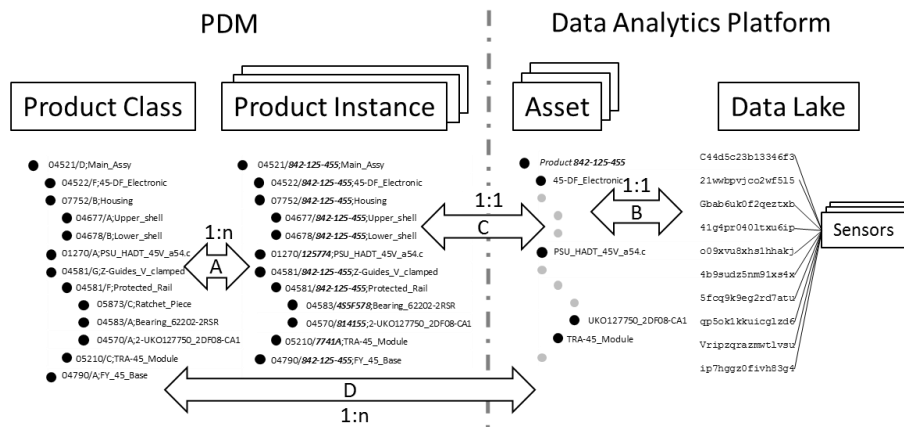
PDM

Data Analytics Platform

Product Class

Product Instance

Asset

Data Lake

04521/D;Main_Assy
04522/F;45-DF_Electronic
07752/B;Housing
04677/A;Upper_shell
04678/B;Lower_shell
01270/A;PSU_HADT_45V_a54.c
04581/G;Z-Guides_V_clamped
04581/F;Protected_Rail
05873/C;Ratchet_Piece
04583/A;Bearing_62202-2RSR
04570/A;2-UKO127750_2DF08-CA1
05210/C;TRA-45_Module
04790/A;FY_45_Base

1:n

A

04521/842-125-455;Main_Assy
04522/842-125-455;45-DF_Electronic
07752/842-125-455;Housing
04677/842-125-455;Upper_shell
04678/842-125-455;Lower_shell
01270/125774;PSU_HADT_45V_a54.c
04581/842-125-455;Z-Guides_V_clamped
04581/842-125-455;Protected_Rail
04583/455F578;Bearing_62202-2RSR
04570/814155;2-UKO127750_2DF08-CA1
05210/7741A;TRA-45_Module
04790/842-125-455;FY_45_Base

1:1

C

Product 842-125-455
45-DF_Electronic
PSU_HADT_45V_a54.c
UKO127750_2DF08-CA1
TRA-45_Module

1:1

B

C44d5c23b13346f3
21wwbpvjco2wf515
Gbab6uk0f2qeztxb
41g4pr040ltxu6ip
o09xvu8xhslhhakj
4b9sudz5nm9lxs4x
5fcq9k9eg2rd7atu
qp5okjkkuicglzd6
Vripzqrazmwtlvsu
ip7hggz0fivh83g4

Sensors

D

1:n